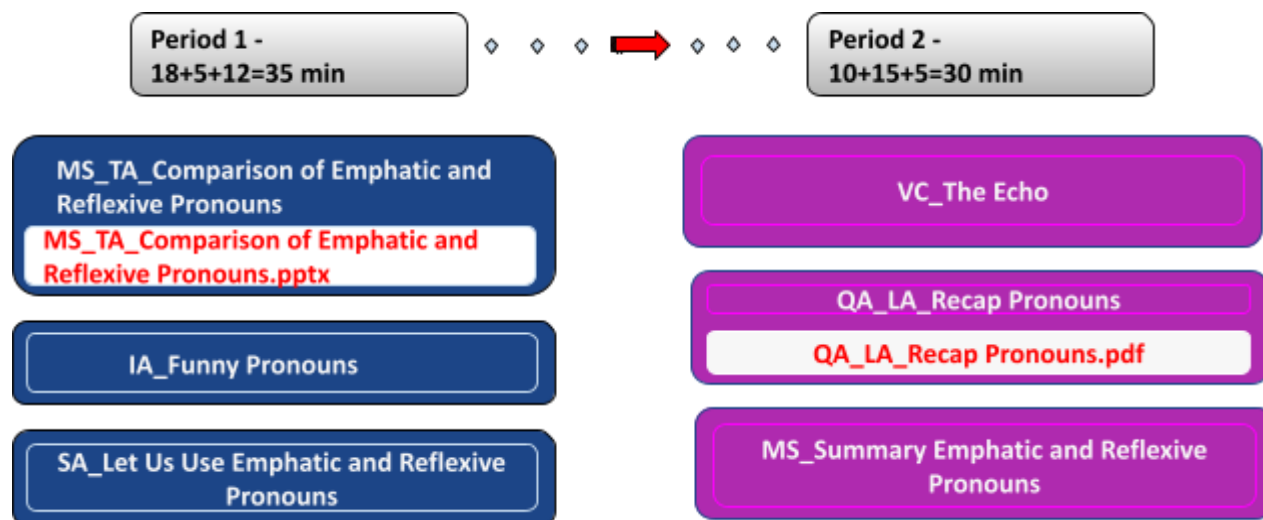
Period 1 -
18+5+12=35 min

Period 2 -
10+15+5=30 min

MS_TA_Comparison of Emphatic and Reflexive Pronouns

MS_TA_Comparison of Emphatic and Reflexive Pronouns.pptx

IA_Funny Pronouns

SA_Let Us Use Emphatic and Reflexive Pronouns

VC_The Echo

QA_LA_Recap Pronouns

QA_LA_Recap Pronouns.pdf

MS_Summary Emphatic and Reflexive Pronouns